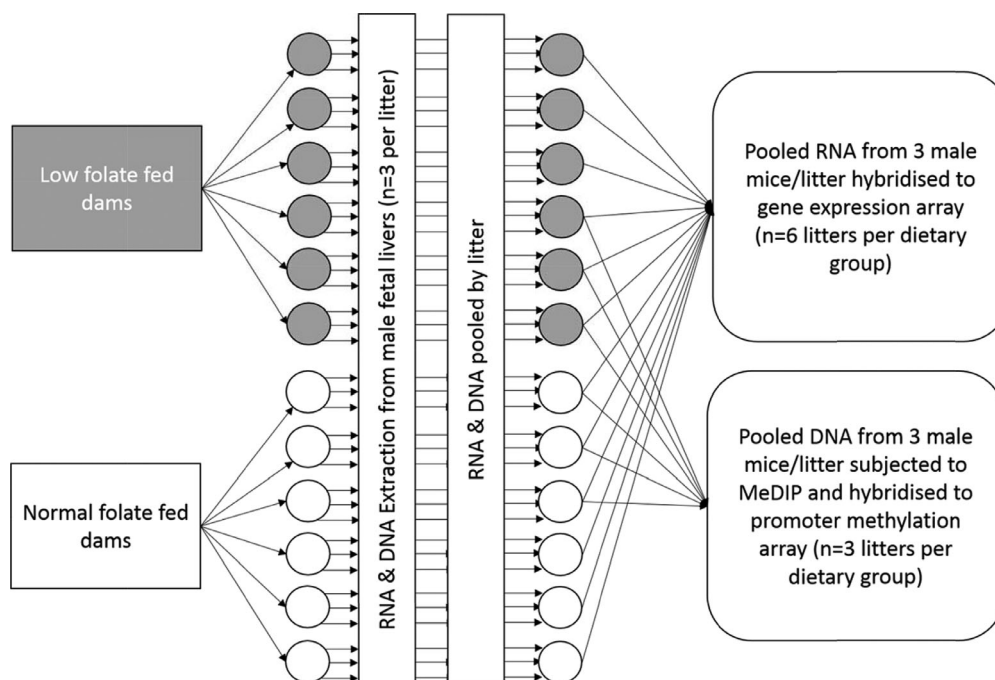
Low folate fed dams

Normal folate fed dams

RNA & DNA Extraction from male fetal livers (n=3 per litter)

RNA & DNA pooled by litter

Pooled RNA from 3 male mice/litter hybridised to gene expression array (n=6 litters per dietary group)

Pooled DNA from 3 male mice/litter subjected to MeDIP and hybridised to promoter methylation array (n=3 litters per dietary group)